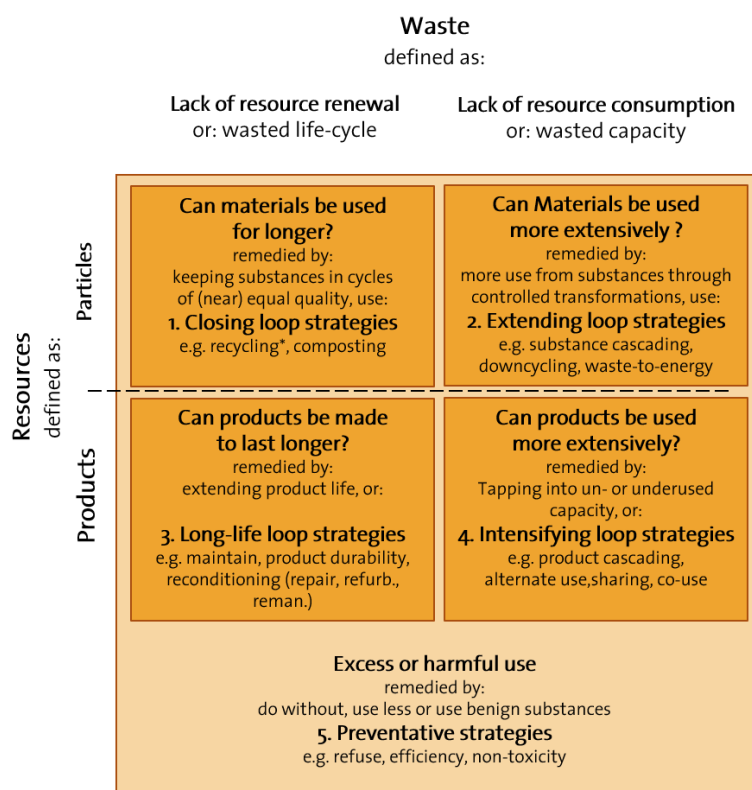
Waste
defined as:

Lack of resource renewal
or: wasted life-cycle

Lack of resource consumption
or: wasted capacity

Resources
defined as:

Particles

Can materials be used for longer?
remedied by:
keeping substances in cycles of (near) equal quality, use:
1. Closing loop strategies
e.g. recycling*, composting

Can Materials be used more extensively ?
remedied by:
more use from substances through controlled transformations, use:
2. Extending loop strategies
e.g. substance cascading, downcycling, waste-to-energy

Products

Can products be made to last longer?
remedied by:
extending product life, or:
3. Long-life loop strategies
e.g. maintain, product durability, reconditioning (repair, refurb., reman.)

Can products be used more extensively?
remedied by:
Tapping into un- or underused capacity, or:
4. Intensifying loop strategies
e.g. product cascading, alternate use,sharing, co-use

Excess or harmful use
remedied by:
do without, use less or use benign substances
5. Preventative strategies
e.g. refuse, efficiency, non-toxicity